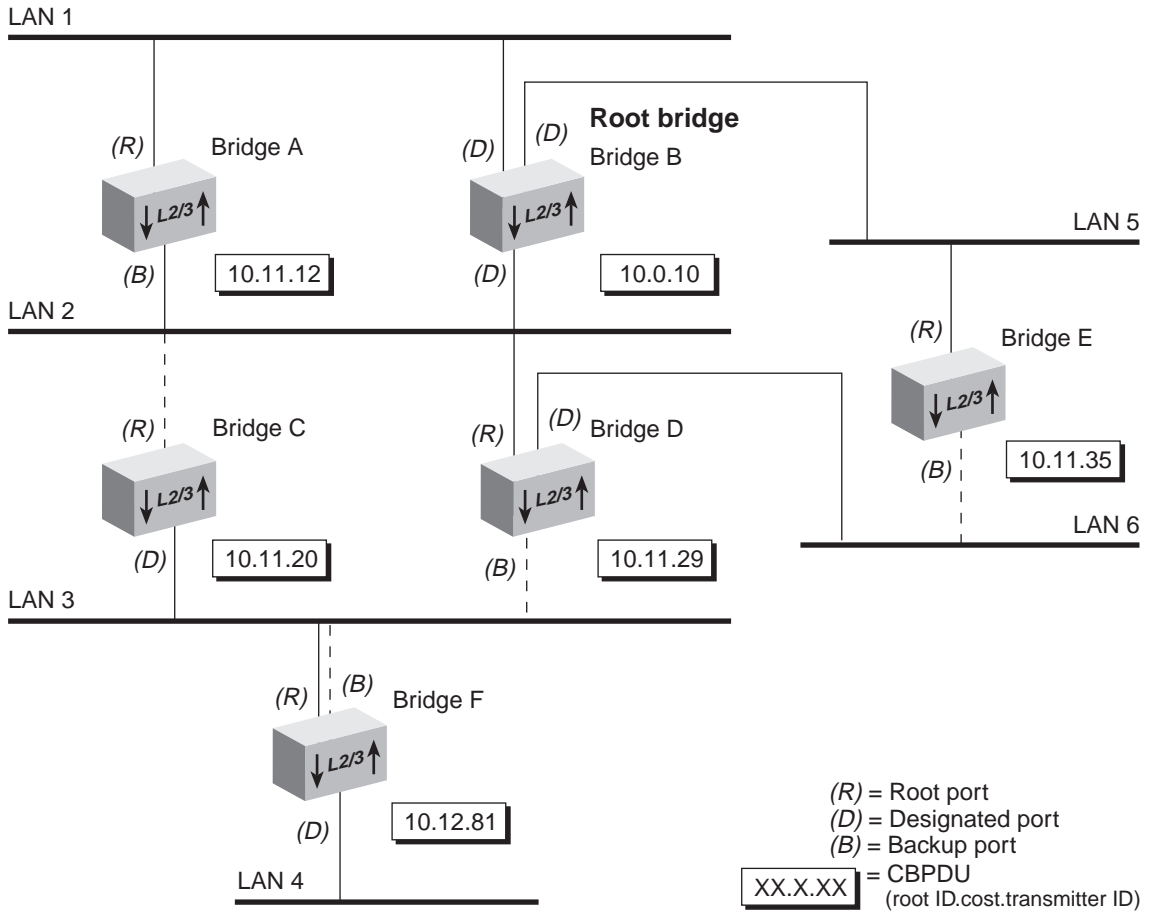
LAN 1

Root bridge

(R) Bridge A

(D) (D) Bridge B

L2/3

L2/3

LAN 5

(B) 10.11.12

(D) 10.0.10

LAN 2

(R) Bridge E

L2/3

(R) Bridge C

(R) (D) Bridge D

(B) 10.11.35

L2/3

L2/3

LAN 6

(D) 10.11.20

(B) 10.11.29

LAN 3

(R) (B) Bridge F

L2/3

(D) 10.12.81

LAN 4

(R) = Root port
(D) = Designated port
(B) = Backup port
XX.X.XX = CBPDU
(root ID.cost.transmitter ID)